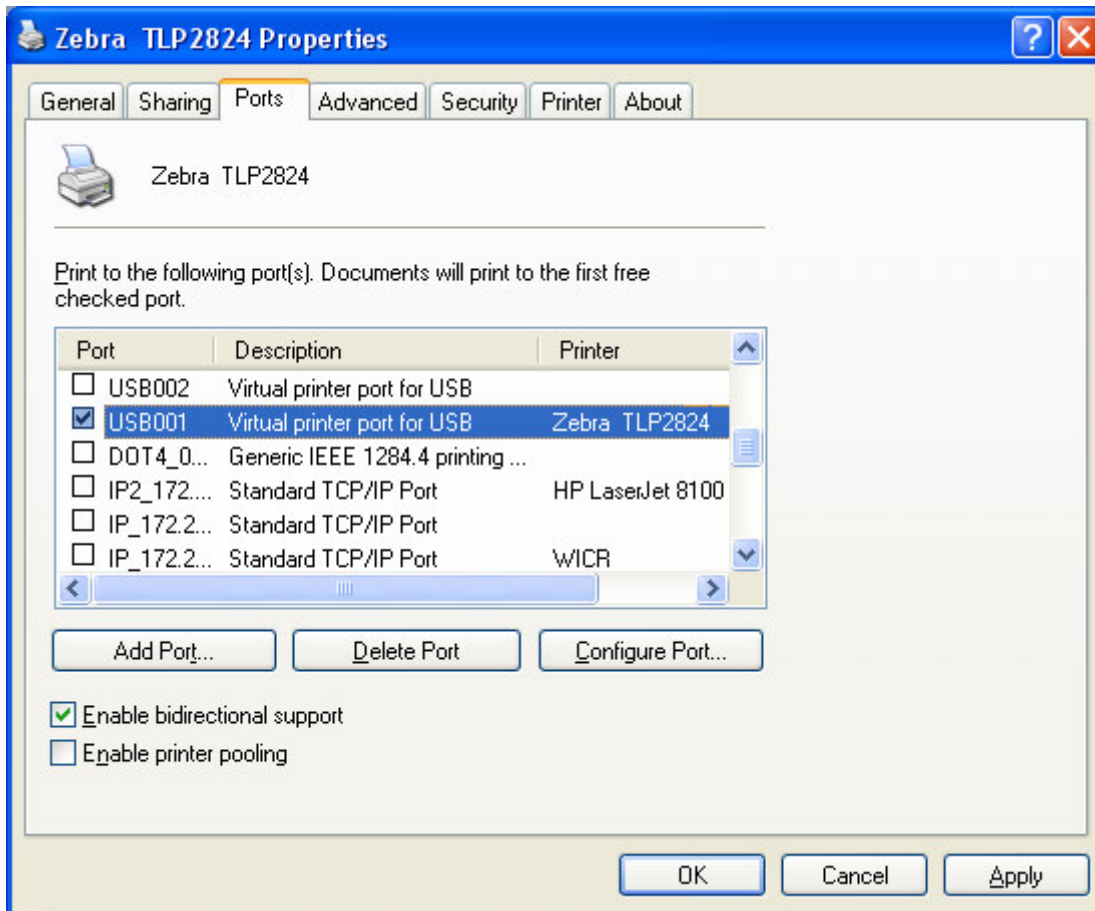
Zebra TLP2824 Properties

General | Sharing | Ports | Advanced | Security | Printer | About

Zebra TLP2824

Print to the following port(s). Documents will print to the first free checked port.

| Port | Description | Printer |
|---|---|---|
| USB002 | Virtual printer port for USB | |
| USB001 | Virtual printer port for USB | Zebra TLP2824 |
| DOT4_0... | Generic IEEE 1284.4 printing ... | |
| IP2_172.... | Standard TCP/IP Port | HP LaserJet 8100 |
| IP_172.2... | Standard TCP/IP Port | |
| IP_172.2... | Standard TCP/IP Port | WICR |

Add Port... | Delete Port | Configure Port...

Enable bidirectional support

Enable printer pooling

OK | Cancel | Apply